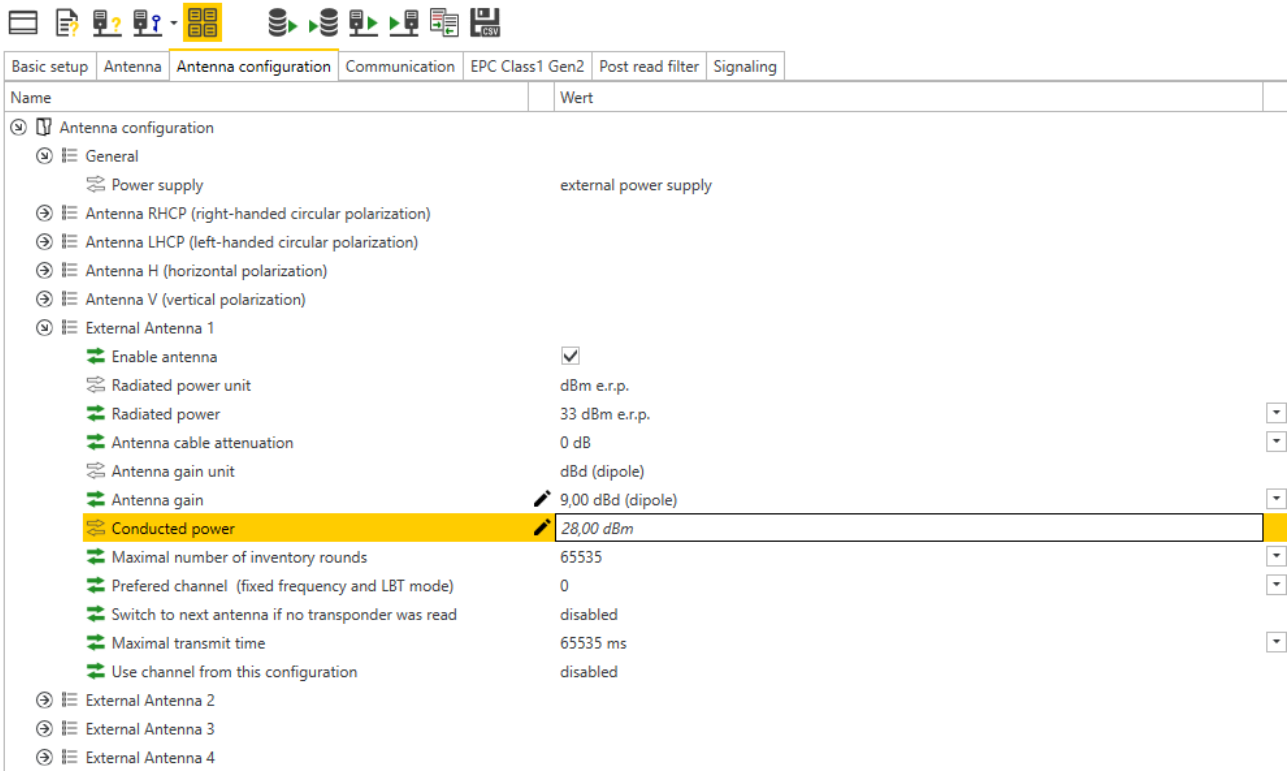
CSV

Basic setup | Antenna | Antenna configuration | Communication | EPC Class1 Gen2 | Post read filter | Signaling

| Name | Wert |
|---|---|
| Antenna configuration | |
| General | |
| Power supply | external power supply |
| Antenna RHCP (right-handed circular polarization) | |
| Antenna LHCP (left-handed circular polarization) | |
| Antenna H (horizontal polarization) | |
| Antenna V (vertical polarization) | |
| External Antenna 1 | |
| Enable antenna | |
| Radiated power unit | dBm e.r.p. |
| Radiated power | 33 dBm e.r.p. |
| Antenna cable attenuation | 0 dB |
| Antenna gain unit | dBd (dipole) |
| Antenna gain | 9,00 dBd (dipole) |
| Conducted power | 28,00 dBm |
| Maximal number of inventory rounds | 65535 |
| Prefered channel (fixed frequency and LBT mode) | 0 |
| Switch to next antenna if no transponder was read | disabled |
| Maximal transmit time | 65535 ms |
| Use channel from this configuration | disabled |
| External Antenna 2 | |
| External Antenna 3 | |
| External Antenna 4 | |